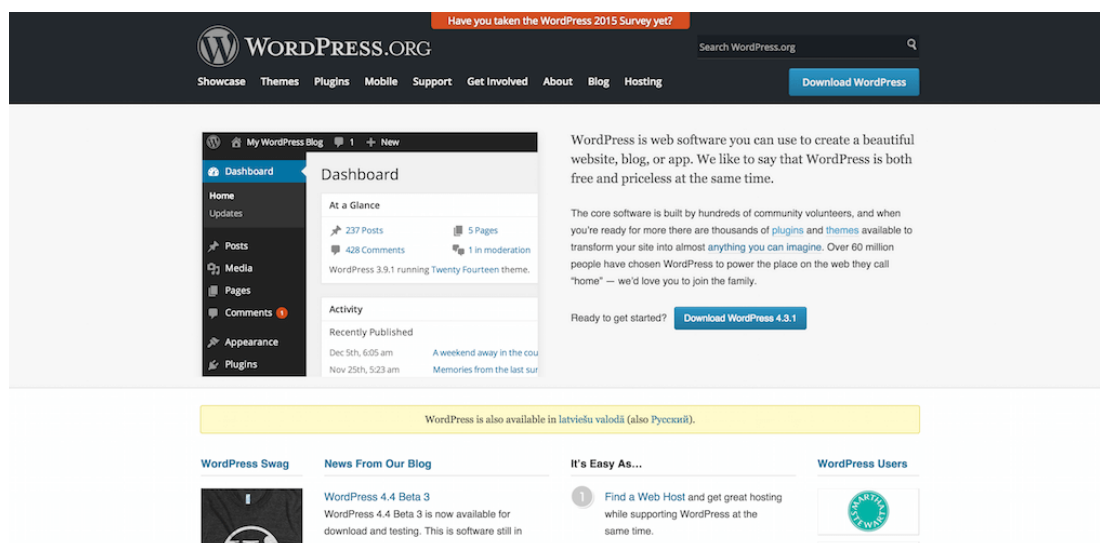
Have you taken the WordPress 2015 Survey yet?

WordPress.org

Search WordPress.org

Showcase Themes Plugins Mobile Support Get Involved About Blog Hosting

Download WordPress

My WordPress Blog 1 + New

Dashboard

Home
Updates

Posts
Media
Pages
Comments 1
Appearance
Plugins

Dashboard

At a Glance

237 Posts
5 Pages
428 Comments
1 in moderation

WordPress 3.9.1 running Twenty Fourteen theme.

Activity

Recently Published

Dec 5th, 6:05 am A weekend away in the cou
Nov 25th, 5:23 am Memories from the last sur

WordPress is web software you can use to create a beautiful website, blog, or app. We like to say that WordPress is both free and priceless at the same time.

The core software is built by hundreds of community volunteers, and when you're ready for more there are thousands of plugins and themes available to transform your site into almost anything you can imagine. Over 60 million people have chosen WordPress to power the place on the web they call "home" — we'd love you to join the family.

Ready to get started? Download WordPress 4.3.1

WordPress is also available in latviešu valodā (also Русский).

WordPress Swag

News From Our Blog

WordPress 4.4 Beta 3

WordPress 4.4 Beta 3 is now available for download and testing. This is software still in

It's Easy As...

1 Find a Web Host and get great hosting while supporting WordPress at the same time.

WordPress Users

MARTHA STEWART